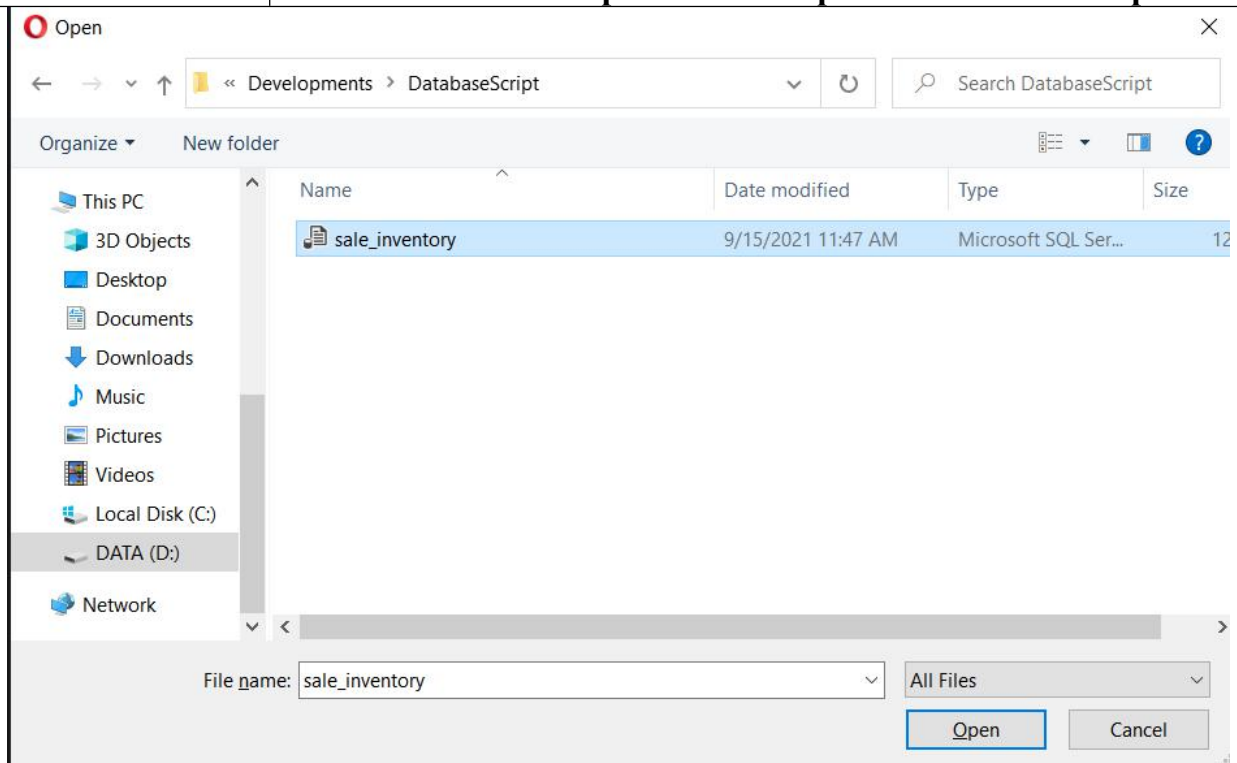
Open

« Developments > DatabaseScript

Search DatabaseScript

Organize ▾ New folder

This PC
3D Objects
Desktop
Documents
Downloads
Music
Pictures
Videos
Local Disk (C:)
DATA (D:)
Network

| Name | Date modified | Type | Size |
|---|---|---|---|
| sale_inventory | 9/15/2021 11:47 AM | Microsoft SQL Ser... | 12 |

File name: sale_inventory

All Files

Open

Cancel